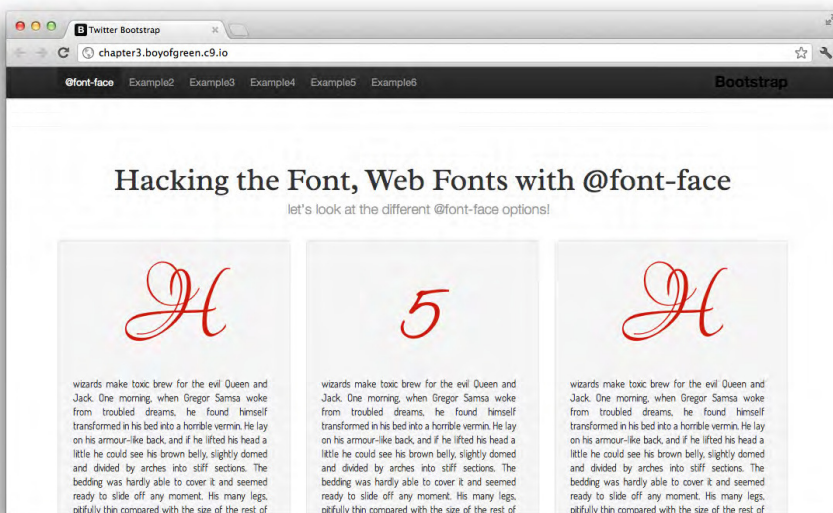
B Twitter Bootstrap

chapter3.boyofgreen.c9.io

@font-face Example2 Example3 Example4 Example5 Example6 Bootstrap

Hacking the Font, Web Fonts with @font-face

let's look at the different @font-face options!

H

wizards make toxic brew for the evil Queen and Jack. One morning, when Gregor Samsa woke from troubled dreams, he found himself transformed in his bed into a horrible vermin. He lay on his armour-like back, and if he lifted his head a little he could see his brown belly, slightly domed and divided by arches into stiff sections. The bedding was hardly able to cover it and seemed ready to slide off any moment. His many legs, pitifully thin compared with the size of the rest of

5

wizards make toxic brew for the evil Queen and Jack. One morning, when Gregor Samsa woke from troubled dreams, he found himself transformed in his bed into a horrible vermin. He lay on his armour-like back, and if he lifted his head a little he could see his brown belly, slightly domed and divided by arches into stiff sections. The bedding was hardly able to cover it and seemed ready to slide off any moment. His many legs, pitifully thin compared with the size of the rest of

H

wizards make toxic brew for the evil Queen and Jack. One morning, when Gregor Samsa woke from troubled dreams, he found himself transformed in his bed into a horrible vermin. He lay on his armour-like back, and if he lifted his head a little he could see his brown belly, slightly domed and divided by arches into stiff sections. The bedding was hardly able to cover it and seemed ready to slide off any moment. His many legs, pitifully thin compared with the size of the rest of